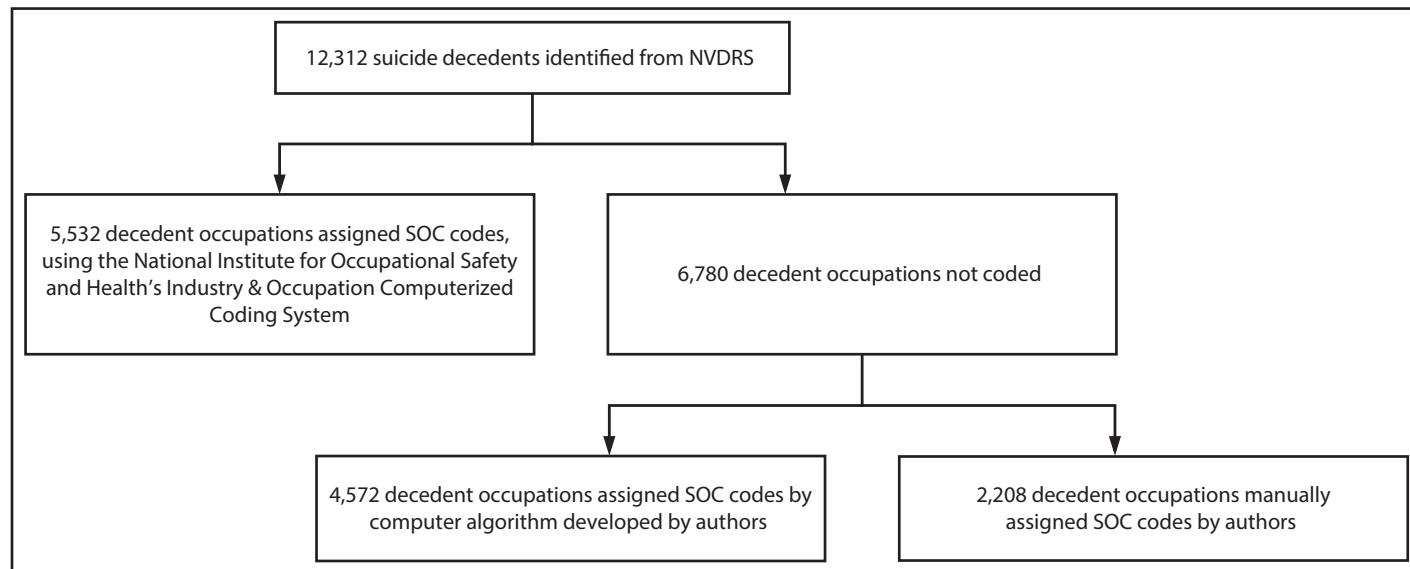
12,312 suicide decedents identified from NVDRS

5,532 decedent occupations assigned SOC codes, using the National Institute for Occupational Safety and Health's Industry & Occupation Computerized Coding System

6,780 decedent occupations not coded

4,572 decedent occupations assigned SOC codes by computer algorithm developed by authors

2,208 decedent occupations manually assigned SOC codes by authors